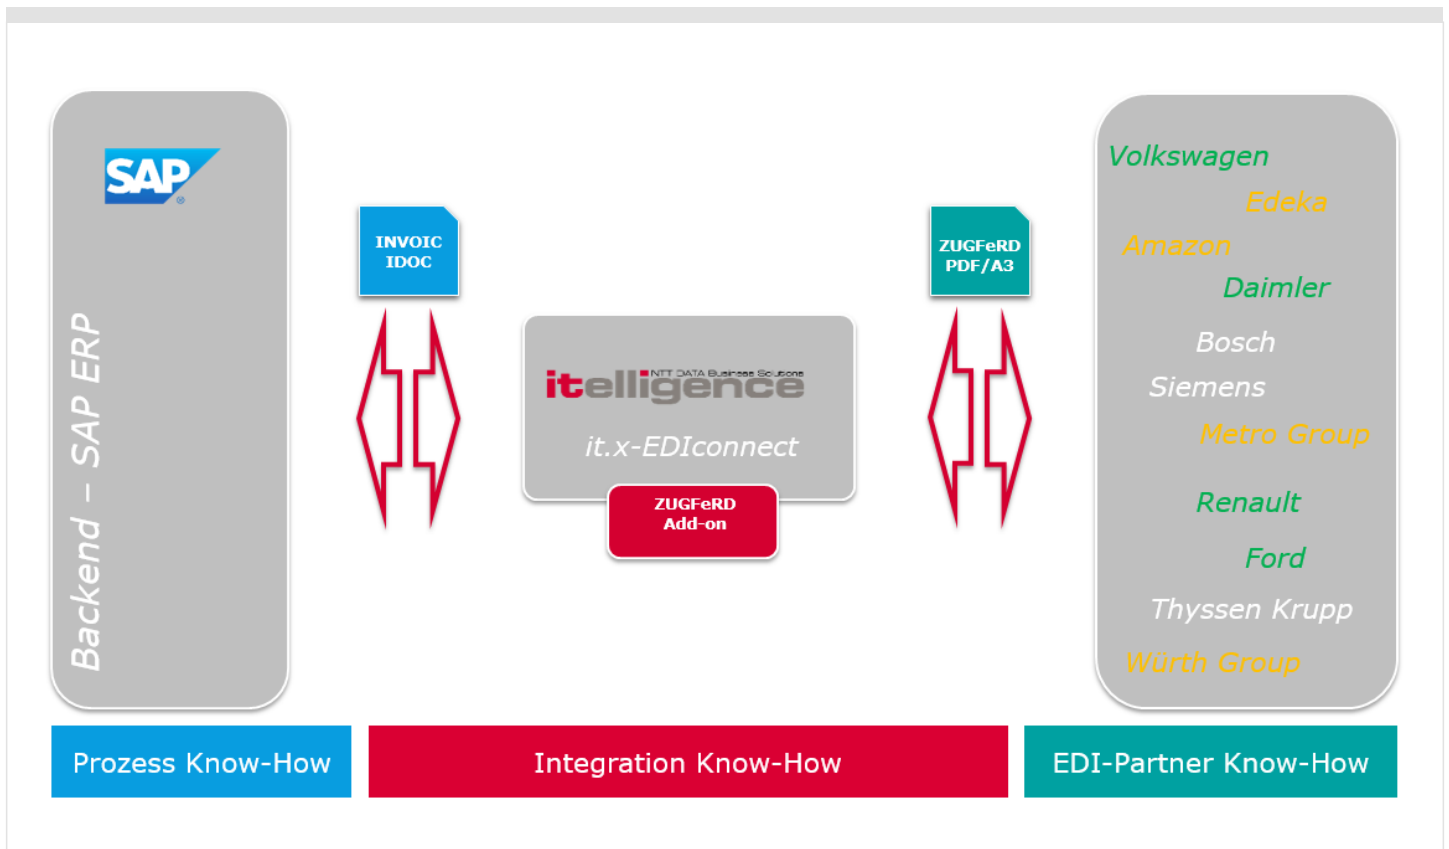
SAP

Backend – SAP ERP

INVOIC IDOC

itelligence NTT DATA Business Solutions

it.x-EDIconnect

ZUGFeRD Add-on

ZUGFeRD PDF/A3

Volkswagen
Edeka
Amazon
Daimler
Bosch
Siemens
Metro Group
Renault
Ford
Thyssen Krupp
Würth Group

Prozess Know-How

Integration Know-How

EDI-Partner Know-How